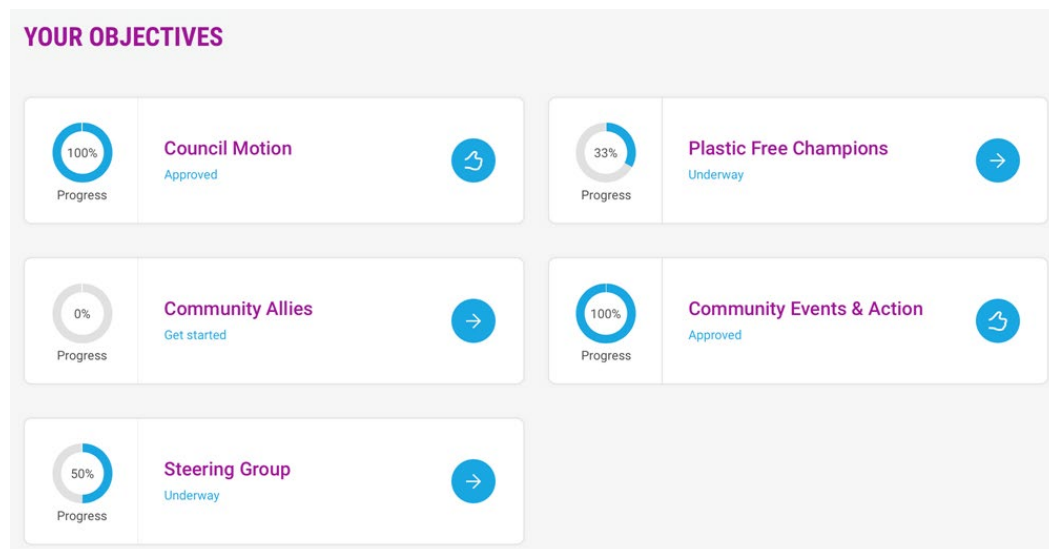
YOUR OBJECTIVES

100%
Progress
Council Motion
Approved

33%
Progress
Plastic Free Champions
Underway

0%
Progress
Community Allies
Get started

100%
Progress
Community Events & Action
Approved

50%
Progress
Steering Group
Underway